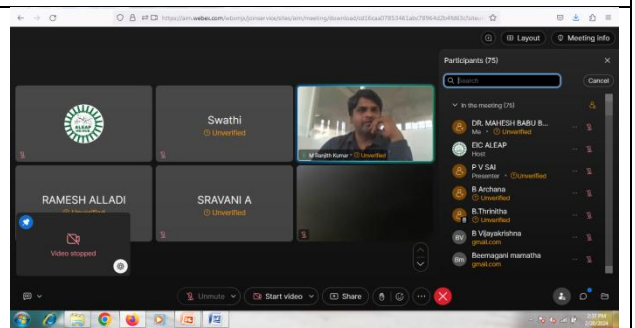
https://aim.webex.com/webappng/sites/aim/meeting/download/...

Layout
Meeting info

Participants (75)

Search
Cancel

In the meeting (75)

DR. MAHESH BABU B...
Me • Unverified

EIC ALEAP
Host

P V SAI
Presenter • Unverified

B Archana
Unverified

B.Thrinitha
Unverified

B Vijayakrishna
gmail.com

Beemagani mamatha
gmail.com

ALEAP

Swathi
Unverified

M Ranjith Kumar • Unverified

RAMESH ALLADI
Unverified

SRAVANI A
Unverified

Video stopped

Unmute
Start video
Share